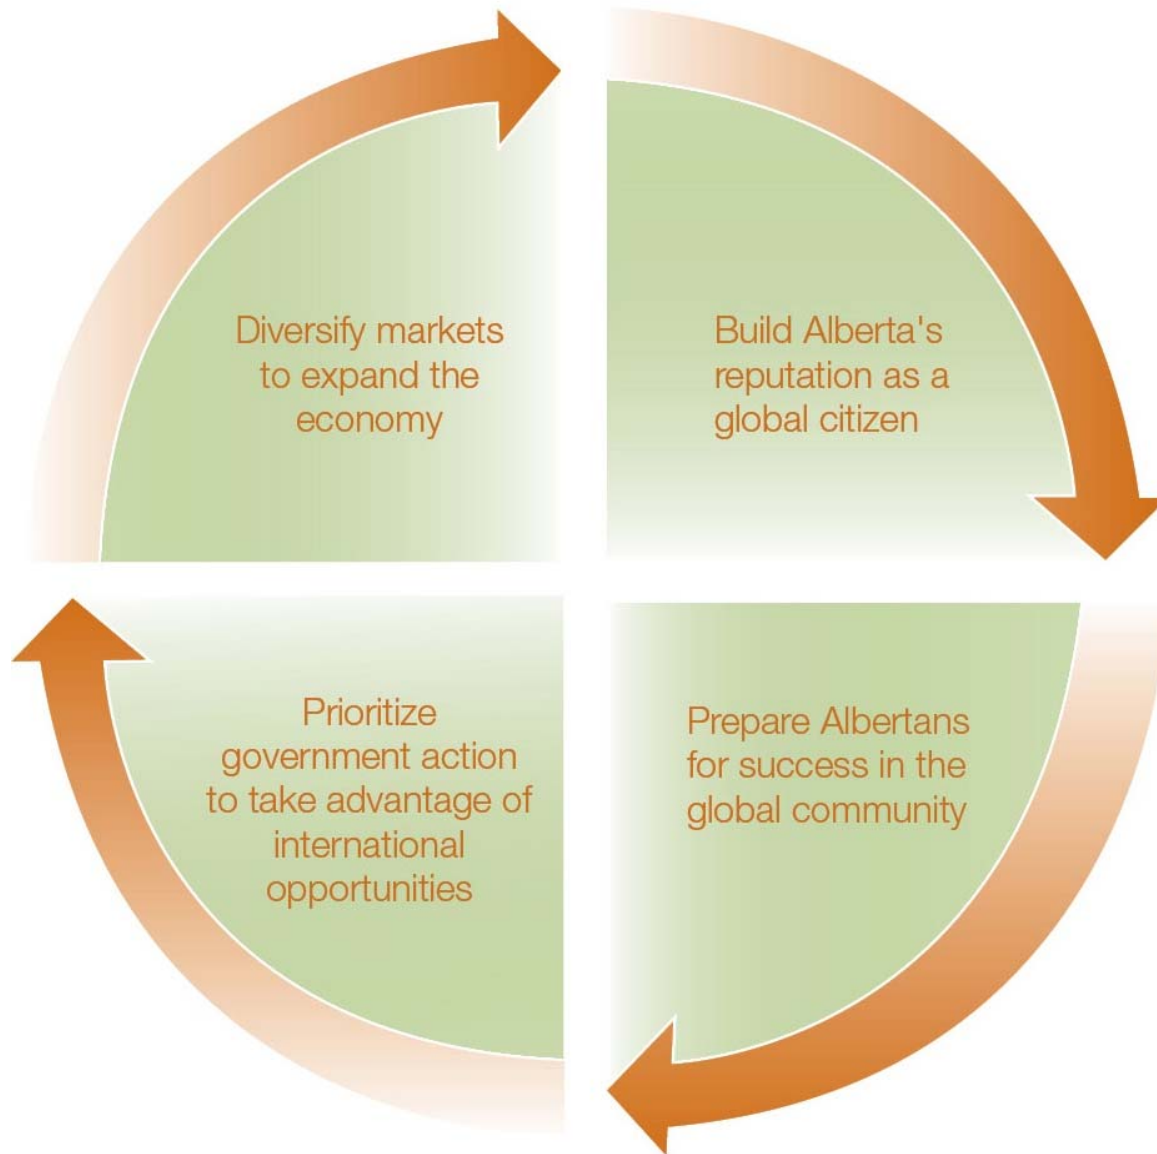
Diversify markets to expand the economy

Build Alberta's reputation as a global citizen

Prepare Albertans for success in the global community

Prioritize government action to take advantage of international opportunities